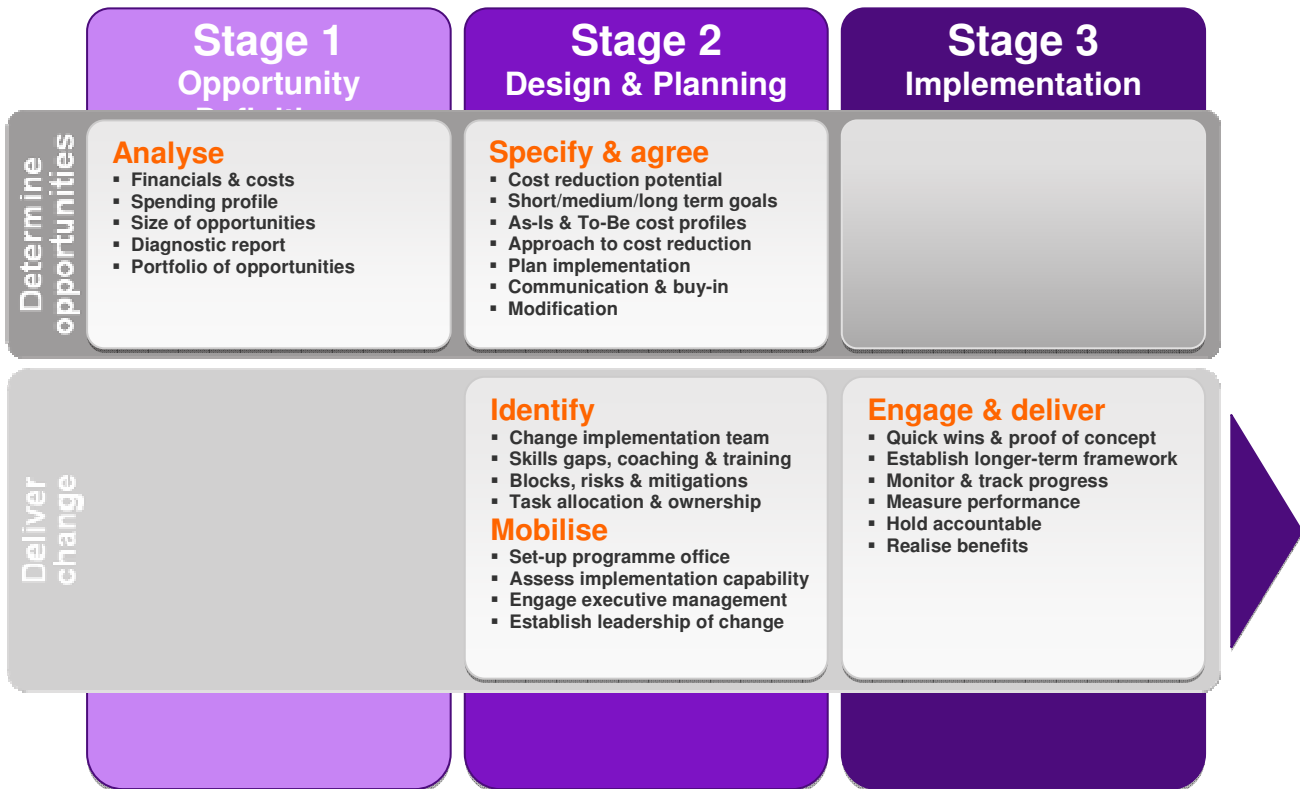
Stage 1
Opportunity
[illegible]

Stage 2
Design & Planning

Stage 3
Implementation

Determine opportunities

Analyse
▪ Financials & costs
▪ Spending profile
▪ Size of opportunities
▪ Diagnostic report
▪ Portfolio of opportunities

Specify & agree
▪ Cost reduction potential
▪ Short/medium/long term goals
▪ As-Is & To-Be cost profiles
▪ Approach to cost reduction
▪ Plan implementation
▪ Communication & buy-in
▪ Modification

Deliver change

Identify
▪ Change implementation team
▪ Skills gaps, coaching & training
▪ Blocks, risks & mitigations
▪ Task allocation & ownership

Mobilise
▪ Set-up programme office
▪ Assess implementation capability
▪ Engage executive management
▪ Establish leadership of change

Engage & deliver
▪ Quick wins & proof of concept
▪ Establish longer-term framework
▪ Monitor & track progress
▪ Measure performance
▪ Hold accountable
▪ Realise benefits